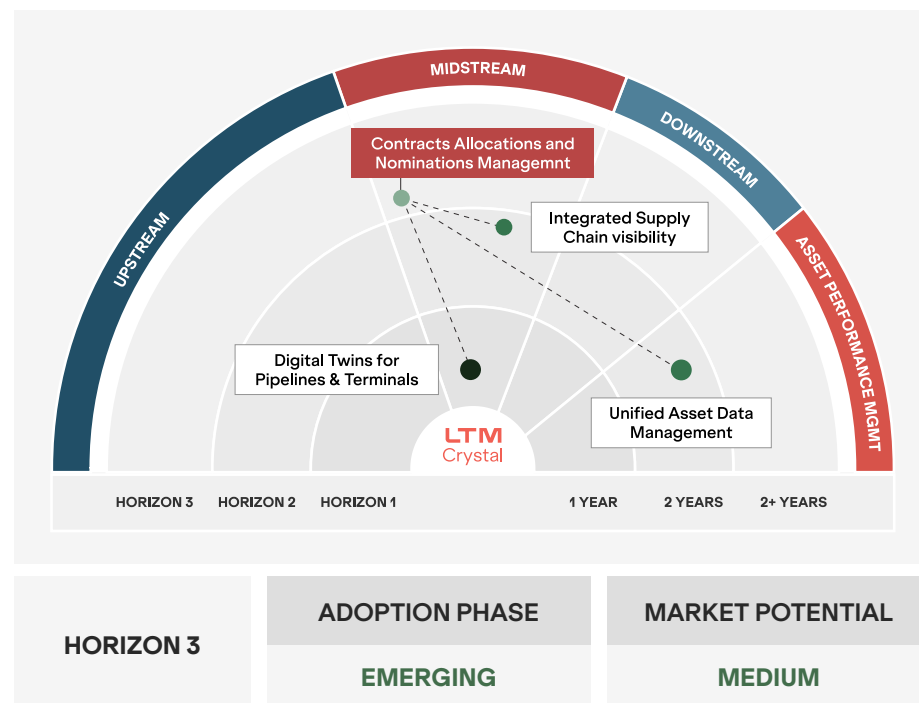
UPSTREAM

MIDSTREAM

DOWNSTREAM

ASSET PERFORMANCE MGMT

Contracts Allocations and Nominations Managemnt

Integrated Supply Chain visibility

Digital Twins for Pipelines & Terminals

Unified Asset Data Management

LTM Crystal

HORIZON 3 HORIZON 2 HORIZON 1 1 YEAR 2 YEARS 2+ YEARS

| HORIZON 3 | ADOPTION PHASE | MARKET POTENTIAL |
|---|---|---|
| | EMERGING | MEDIUM |